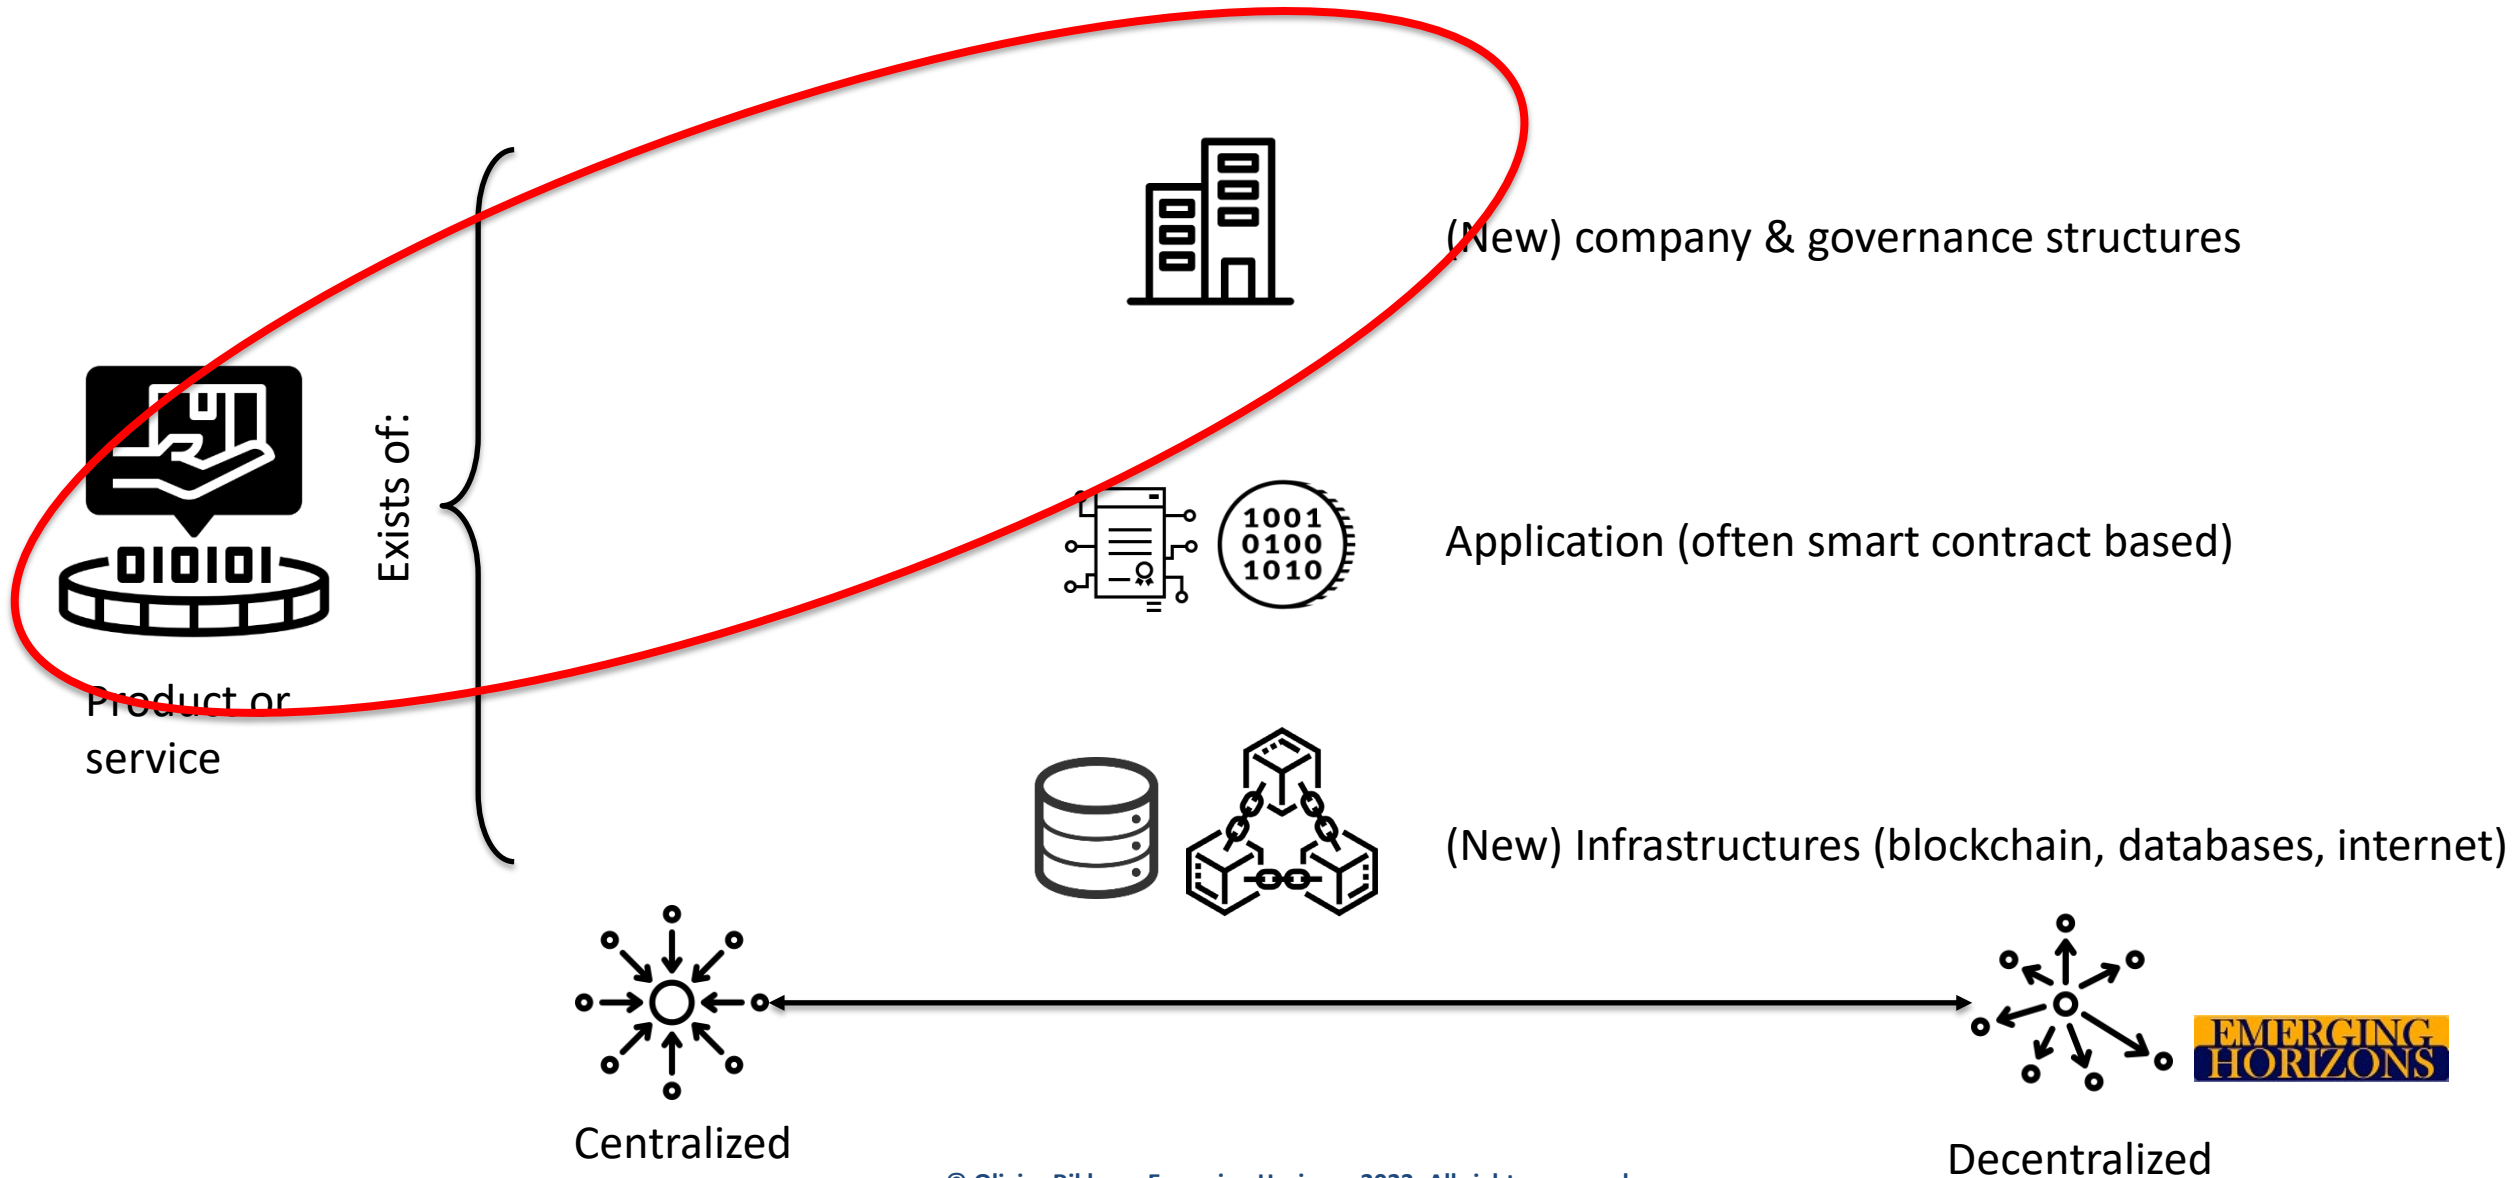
(New) company & governance structures

Application (often smart contract based)

(New) Infrastructures (blockchain, databases, internet)

1001
0100
1010

010101

Exists of:

Product or service

Centralized

Decentralized

EMERGING HORIZONS

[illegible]